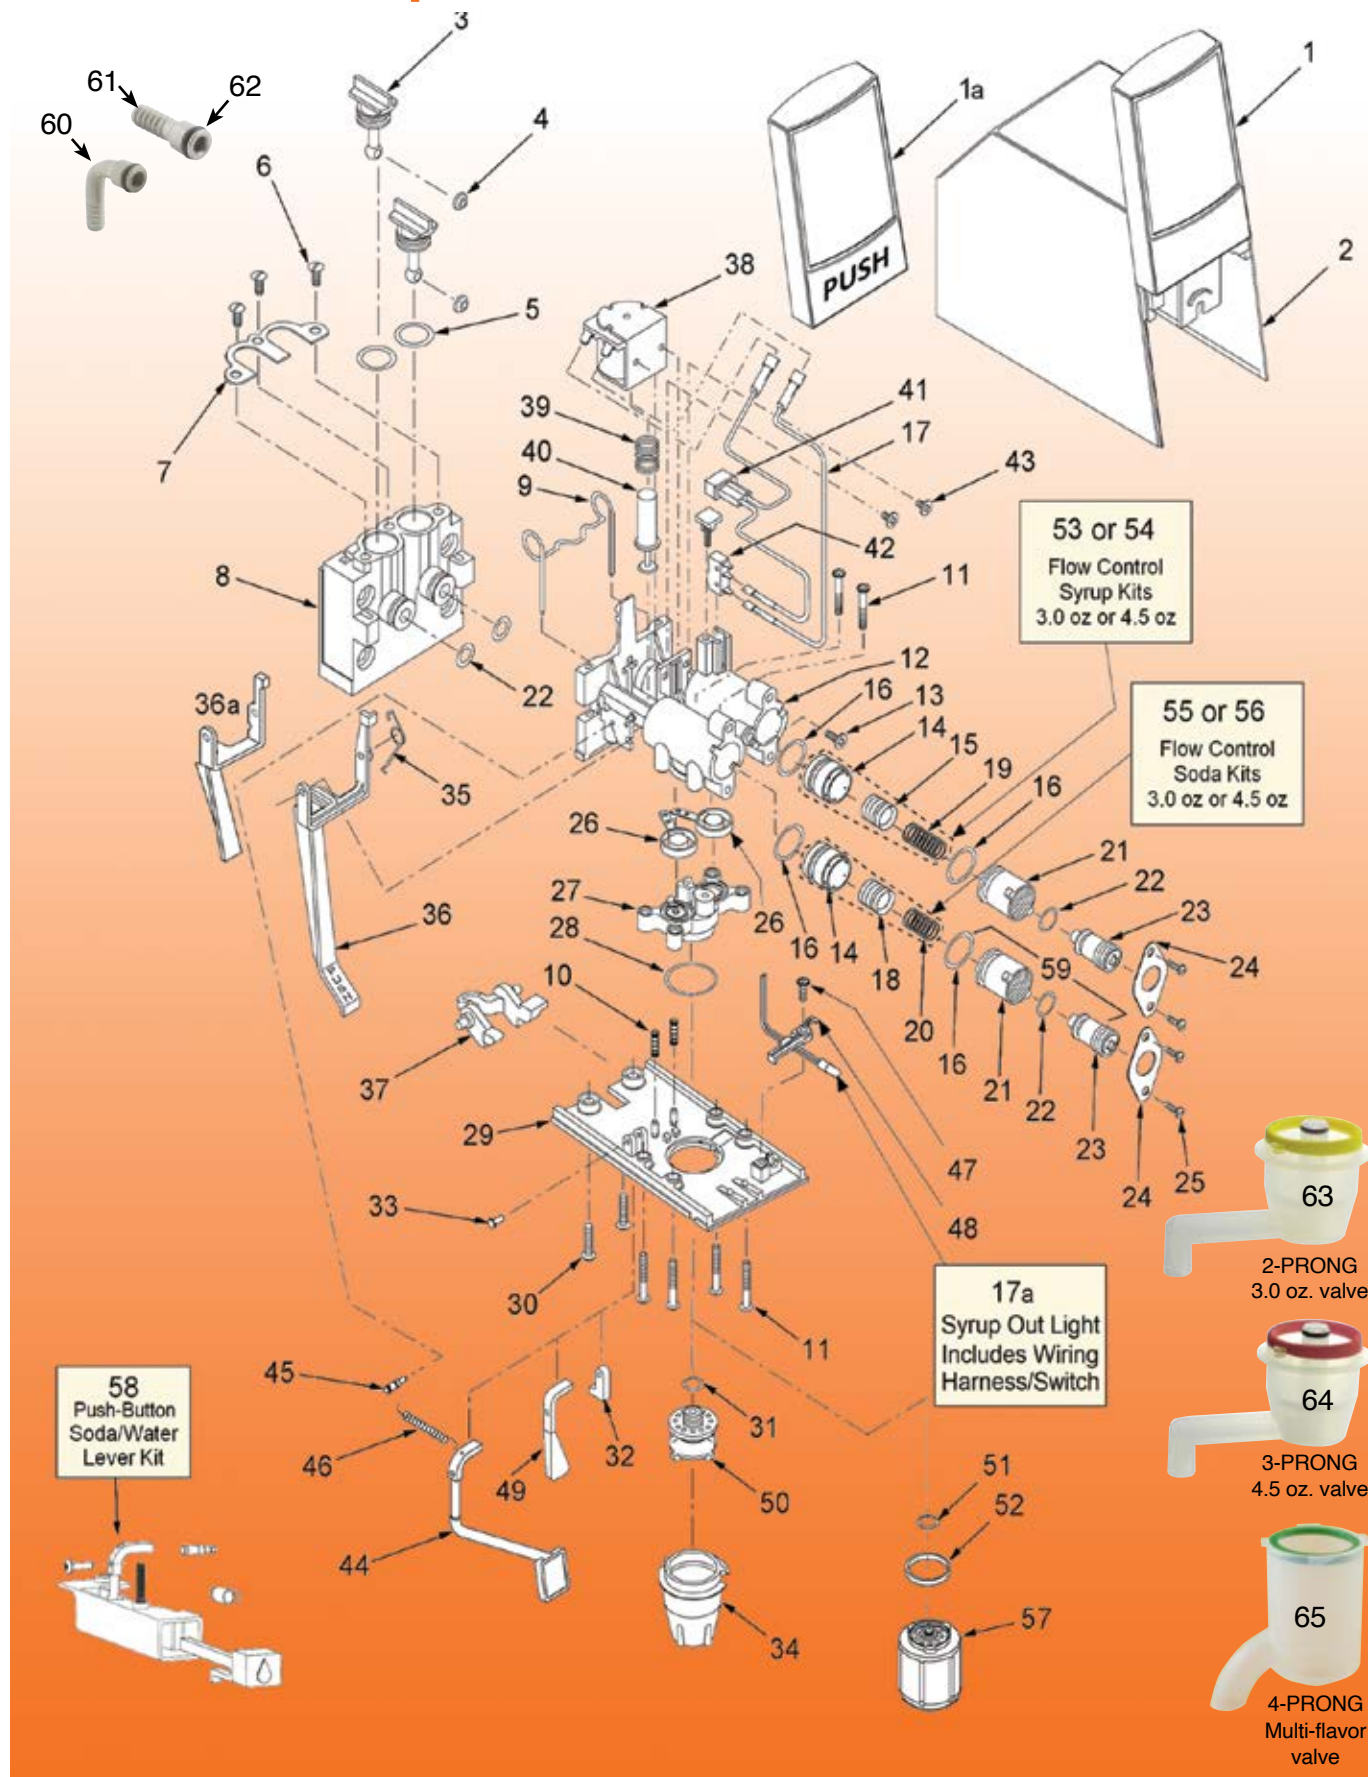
3
61
62
60
4
6
1a
1
2
PUSH
38
5
7
39
41
40
17
9
43
42
8
53 or 54
Flow Control
Syrup Kits
3.0 oz or 4.5 oz
11
12
22
36a
16
13
55 or 56
Flow Control
Soda Kits
3.0 oz or 4.5 oz
14
15
35
19
16
26
21
22
27
23
36
28
26
16
14
18
24
59
20
10
16
21
22
23
37
29
47
24
25
63
2-PRONG
3.0 oz. valve
33
48
30
17a
Syrup Out Light
Includes Wiring
Harness/Switch
11
58
Push-Button
Soda/Water
Lever Kit
45
31
64
3-PRONG
4.5 oz. valve
46
32
49
50
51
52
44
57
34
65
4-PRONG
Multi-flavor
valve